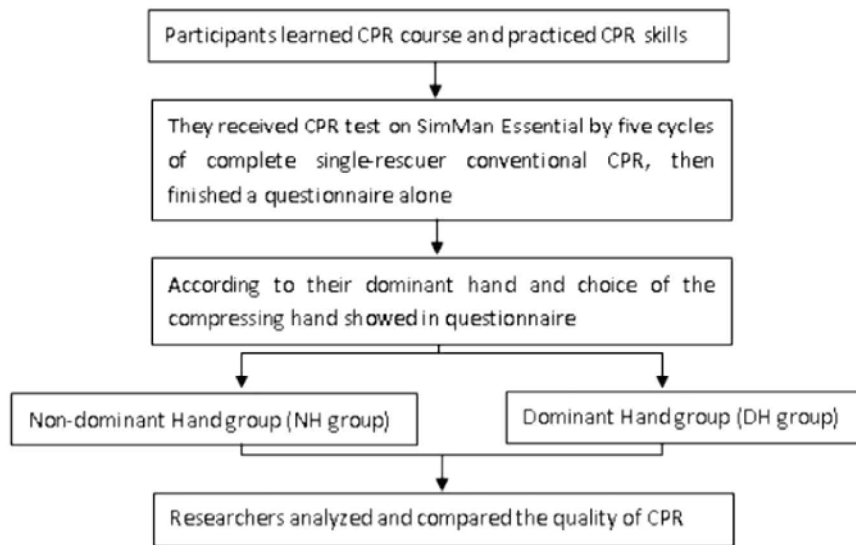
Participants learned CPR course and practiced CPR skills

They received CPR test on SimMan Essential by five cycles of complete single-rescuer conventional CPR, then finished a questionnaire alone

According to their dominant hand and choice of the compressing hand showed in questionnaire

Non-dominant Hand group (NH group)

Dominant Hand group (DH group)

Researchers analyzed and compared the quality of CPR